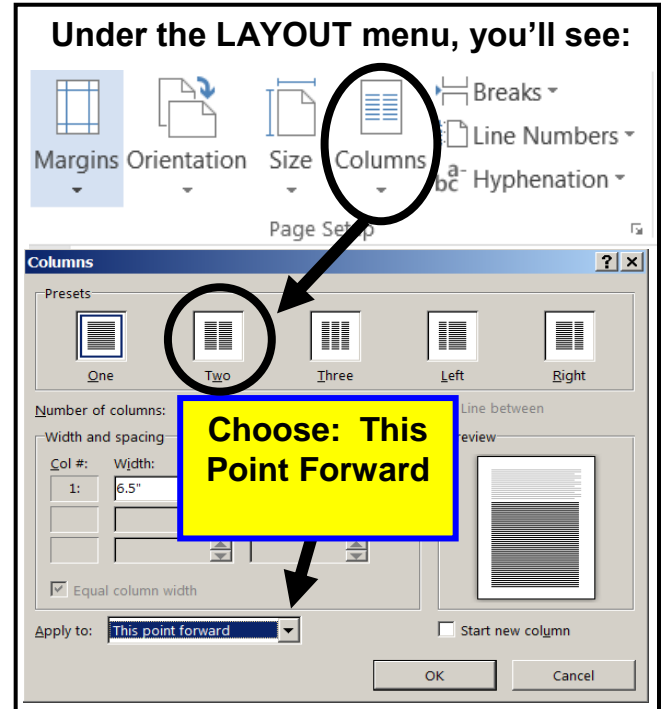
Under the LAYOUT menu, you'll see:

Margins Orientation Size Columns

Breaks

Line Numbers

Hyphenation

Page Setup

Columns

?

Presets

One

Two

Three

Left

Right

Number of columns:

Line between

Width and spacing

Preview

Col #:

Width:

1:

6.5"

Choose: This Point Forward

Equal column width

Apply to:

This point forward

Start new column

OK

Cancel